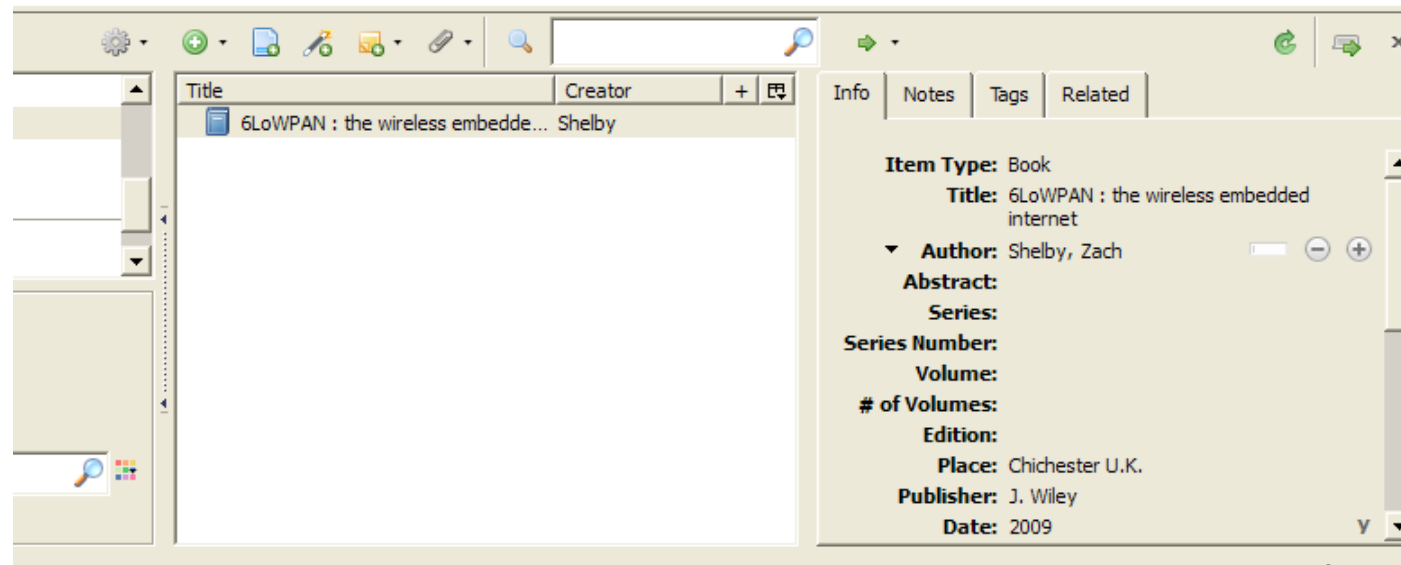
| Title | Creator |
|---|---|
| 6LoWPAN : the wireless embedde... | Shelby |

Info | Notes | Tags | Related

Item Type: Book
Title: 6LoWPAN : the wireless embedded internet
Author: Shelby, Zach
Abstract:
Series:
Series Number:
Volume:
# of Volumes:
Edition:
Place: Chichester U.K.
Publisher: J. Wiley
Date: 2009 y